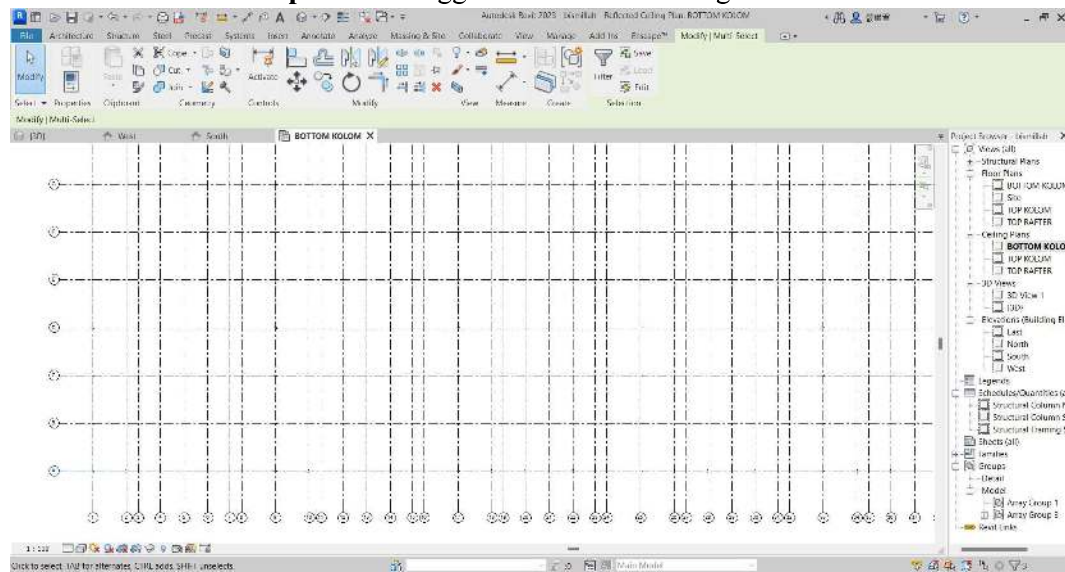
Autodesk Revit 2025 - Islemillah - Reflected Ceiling Plan: BOTTOM KOLOM

File Architecture Structure Steel Precast Systems Insert Annotate Analyze Massing & Site Collaborate View Manage Add-Ins Enscape™ Modify | Multi-Select

Modify Cope Cut Join Activate Filter Save Load Edit

Select Properties Clipboard Geometry Controls Modify View Measure Create Selection

Modify | Multi-Select

{3D} West South BOTTOM KOLOM

Project Browser - Islemillah
Views (all)
Structural Plans
Floor Plans
BOTTOM KOLOM
Site
TOP KOLOM
TOP RAFTER
Ceiling Plans
BOTTOM KOLO
TOP KOLOM
TOP RAFTER
3D Views
3D View 1
{3D}
Elevations (Building El
East
North
South
West
Legends
Schedules/Quantities (
Structural Column
Structural Column
Structural Framing
Sheets (all)
Families
Groups
Detail
Model
Array Group 1
Array Group 3
Revit Links

1 : 100

Click to select, TAB for alternates, CTRL adds, SHIFT unselects.

Main Model